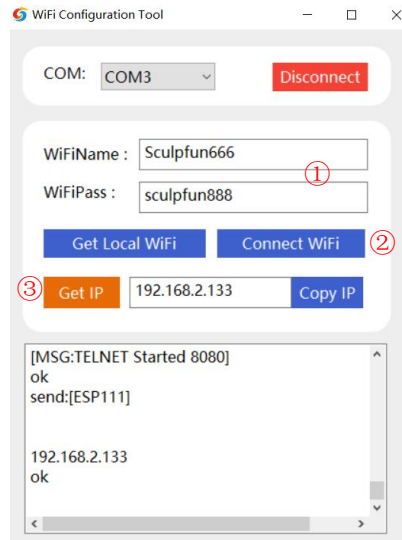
WiFi Configuration Tool

COM: COM3 Disconnect

WiFiName : Sculpfun666 ①

WiFiPass : sculpfun888

Get Local WiFi Connect WiFi ②

③ Get IP 192.168.2.133 Copy IP

[MSG:TELNET Started 8080]
ok
send:[ESP111]

192.168.2.133
ok